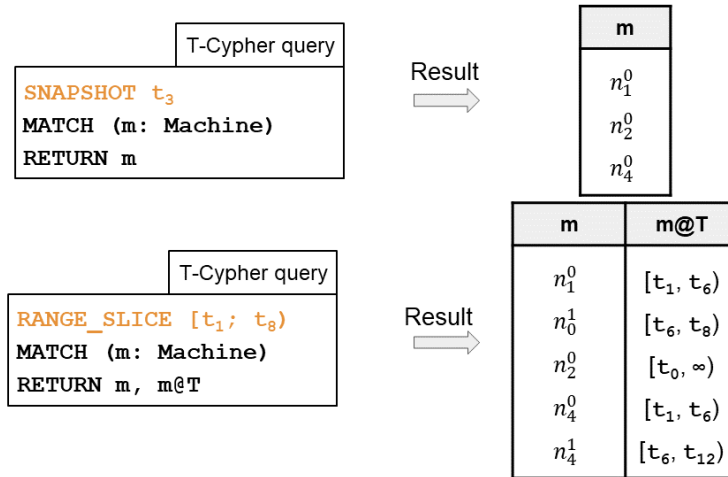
T-Cypher query

SNAPSHOT $t_3$
MATCH (m: Machine)
RETURN m

Result

| m |
|---|
| $n_1^0$ |
| $n_2^0$ |
| $n_4^0$ |

T-Cypher query

RANGE_SLICE [$t_1$; $t_8$)
MATCH (m: Machine)
RETURN m, m@T

Result

| m | m@T |
|---|---|
| $n_1^0$ | $[t_1, t_6)$ |
| $n_0^1$ | $[t_6, t_8)$ |
| $n_2^0$ | $[t_0, \infty)$ |
| $n_4^0$ | $[t_1, t_6)$ |
| $n_4^1$ | $[t_6, t_{12})$ |